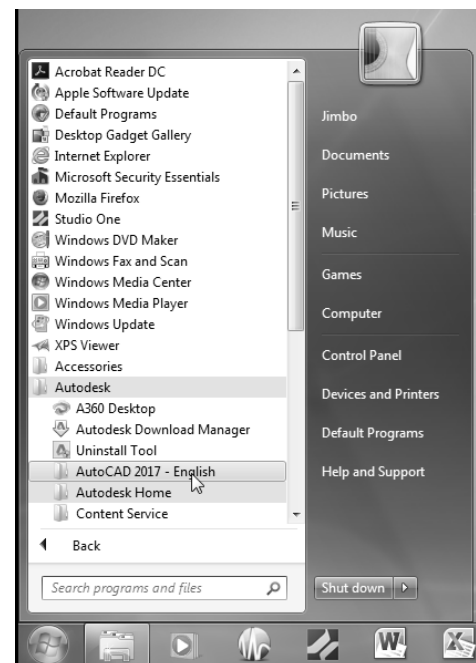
Acrobat Reader DC
Apple Software Update
Default Programs
Desktop Gadget Gallery
Internet Explorer
Microsoft Security Essentials
Mozilla Firefox
Studio One
Windows DVD Maker
Windows Fax and Scan
Windows Media Center
Windows Media Player
Windows Update
XPS Viewer
Accessories
Autodesk
A360 Desktop
Autodesk Download Manager
Uninstall Tool
AutoCAD 2017 - English
Autodesk Home
Content Service

Back

Search programs and files

Jimbo
Documents
Pictures
Music
Games
Computer
Control Panel
Devices and Printers
Default Programs
Help and Support

Shut down